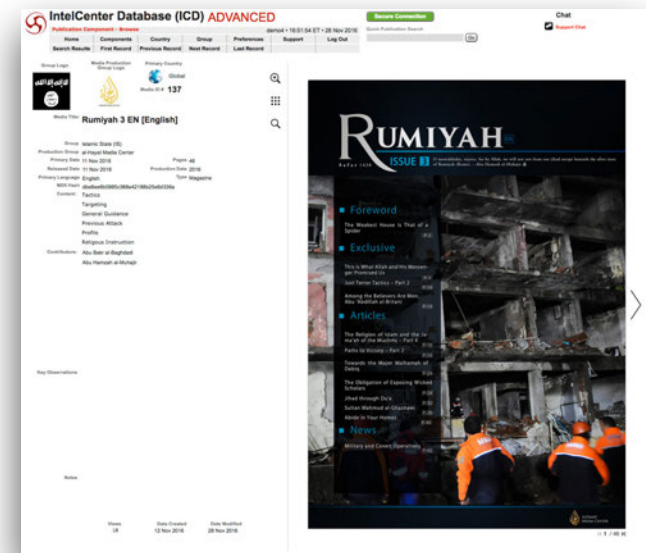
IntelCenter Database (ICD) ADVANCED
Publication Component - Browse

Secure Connection

Chat
Support Chat

demo4 • 16:51:54 ET • 28 Nov 2016
Quick Publication Search
Go

| Home | Components | Country | Group | Preferences | Support | Log Out |
|---|---|---|---|---|---|---|
| Search Results | First Record | Previous Record | Next Record | Last Record | | |

Group Logo
Media Production Group Logo
Primary Country
Global
Media ID # 137

Media Title: Rumiyah 3 EN [English]

Group: Islamic State (IS)
Production Group: al-Hayat Media Center
Primary Date: 11 Nov 2016
Pages: 46
Released Date: 11 Nov 2016
Production Date: 2016
Primary Language: English
Type: Magazine
MD5 Hash: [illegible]
Content: Tactics
Targeting
General Guidance
Previous Attack
Profile
Religious Instruction
Contributors: Abu Bakr al-Baghdadi
Abu Hamzah al-Muhajir

Key Observations

Notes

Views 18
Date Created 12 Nov 2016
Date Modified 28 Nov 2016

RUMIYAH
Safar 1438
ISSUE 3
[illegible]

Foreword
The Weakest House is That of a Spider

Exclusive
This is What Allah and His Messenger Promised Us
Just Terror Tactics – Part 2
Among the Believers Are Men: Abu 'Abdillah al-Britani

Articles
The Religion of Islam and the Jama'ah of the Muslims – Part 4
Paths to Victory – Part 2
Towards the Major Malhamah of Dabiq
The Obligation of Exposing Wicked Scholars
Jihad through Du'a
Sultan Mahmud al-Ghaznawi
Abide in Your Homes

News
Military and Covert Operations

al-Hayat Media Center

1 / 46